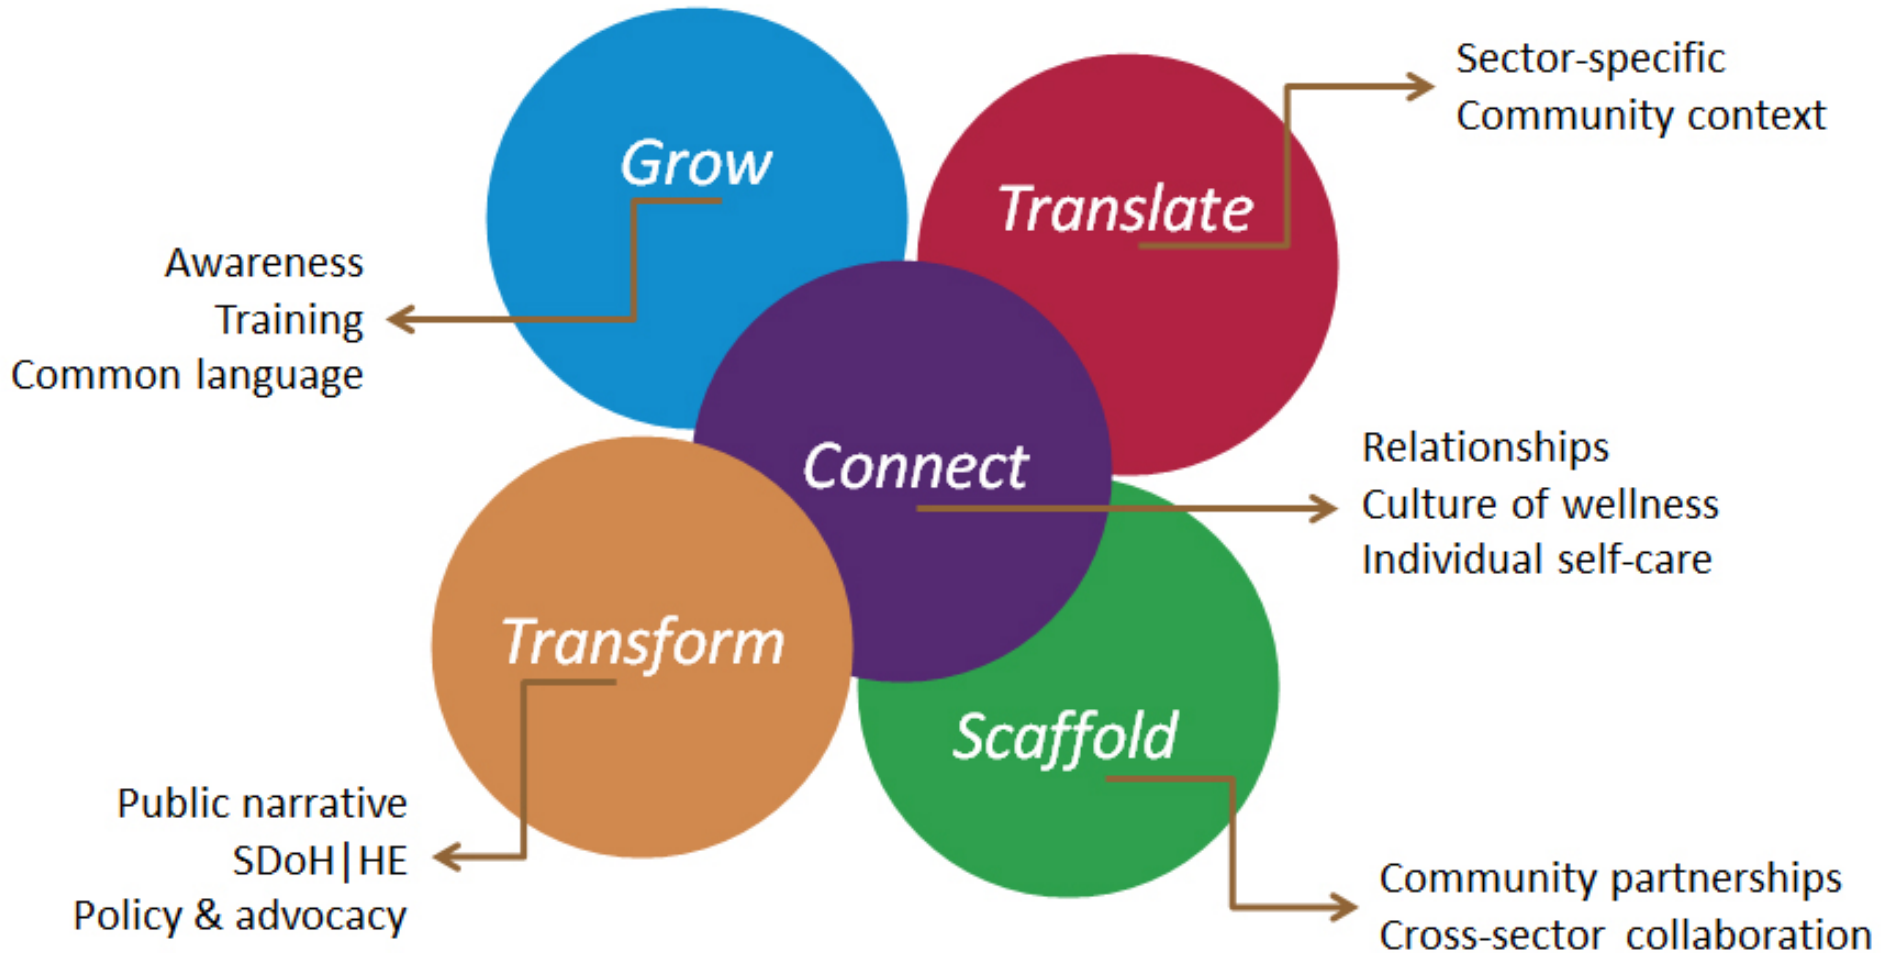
Grow

Awareness
Training
Common language

Translate

Sector-specific
Community context

Connect

Relationships
Culture of wellness
Individual self-care

Transform

Public narrative
SDoH|HE
Policy & advocacy

Scaffold

Community partnerships
Cross-sector collaboration